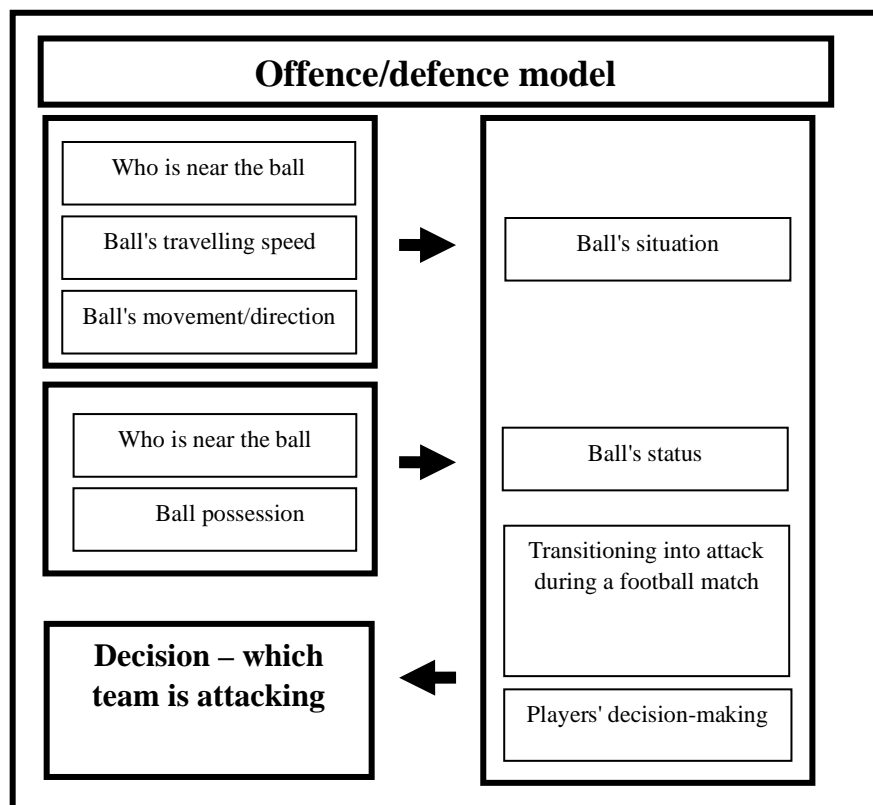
Offence/defence model

Who is near the ball

Ball's travelling speed

Ball's movement/direction

Who is near the ball

Ball possession

Ball's situation

Ball's status

Transitioning into attack during a football match

Players' decision-making

Decision – which team is attacking